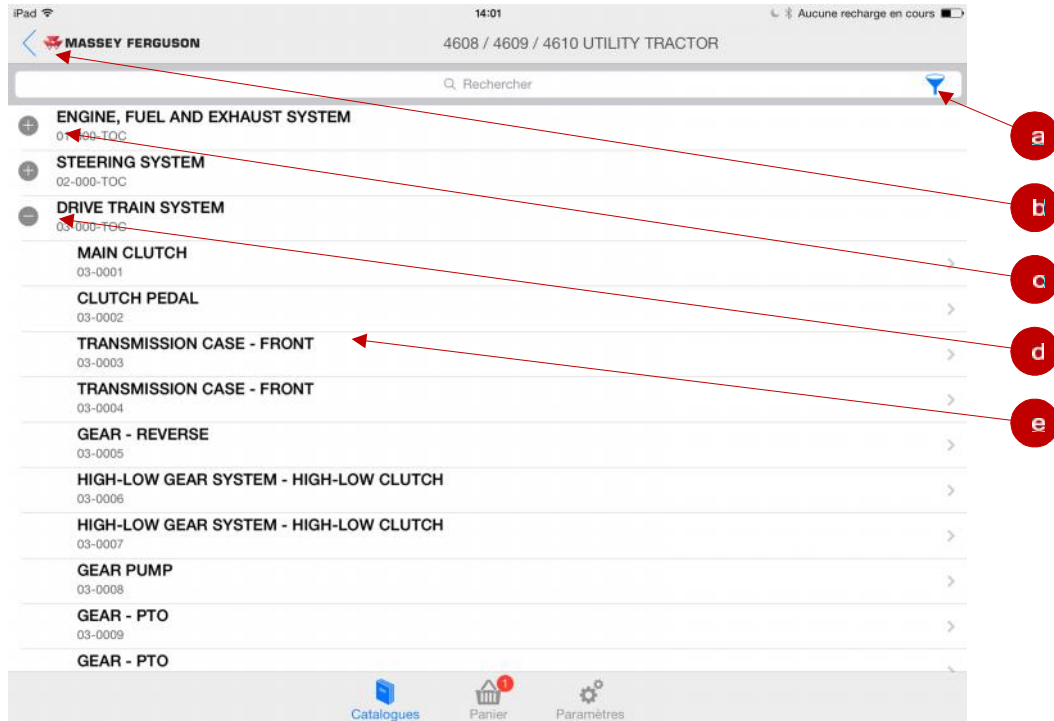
iPad 14:01 Aucune recharge en cours

MASSEY FERGUSON 4608 / 4609 / 4610 UTILITY TRACTOR

Rechercher

ENGINE, FUEL AND EXHAUST SYSTEM
01-000-TOC

STEERING SYSTEM
02-000-TOC

DRIVE TRAIN SYSTEM
03-000-TOC

MAIN CLUTCH
03-0001

CLUTCH PEDAL
03-0002

TRANSMISSION CASE - FRONT
03-0003

TRANSMISSION CASE - FRONT
03-0004

GEAR - REVERSE
03-0005

HIGH-LOW GEAR SYSTEM - HIGH-LOW CLUTCH
03-0006

HIGH-LOW GEAR SYSTEM - HIGH-LOW CLUTCH
03-0007

GEAR PUMP
03-0008

GEAR - PTO
03-0009

GEAR - PTO

a
b
c
d
e

Catalogues Panier 1 Paramètres